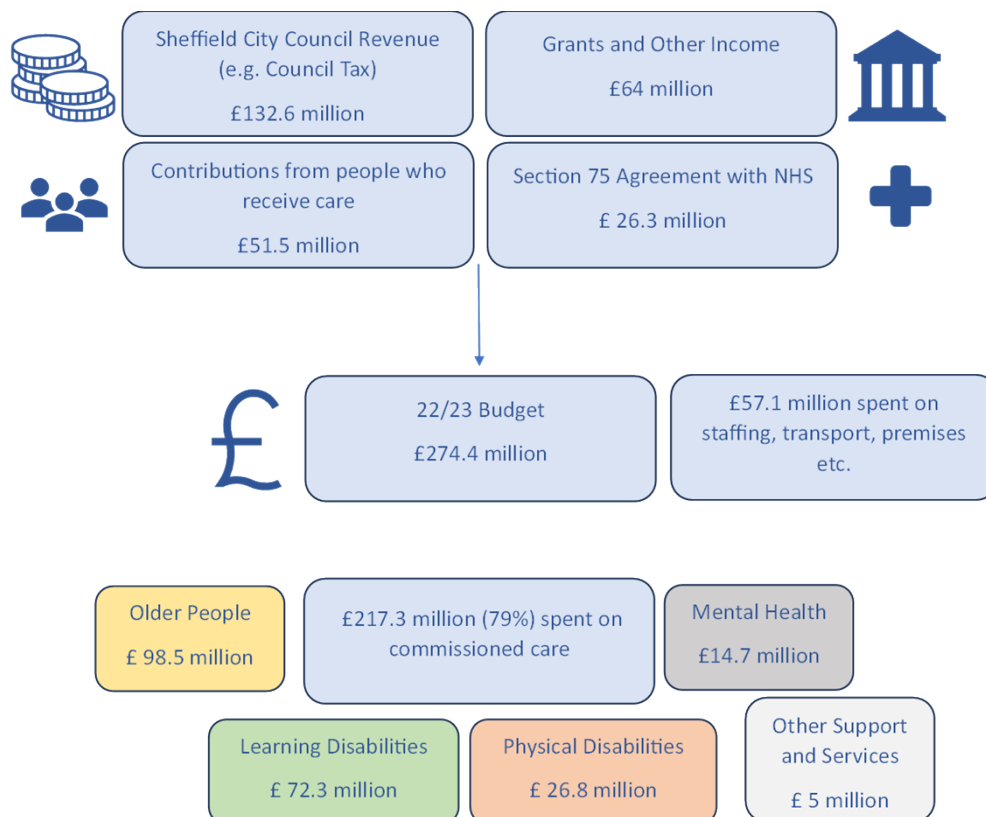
Sheffield City Council Revenue (e.g. Council Tax)

£132.6 million

Grants and Other Income

£64 million

Contributions from people who receive care

£51.5 million

Section 75 Agreement with NHS

£ 26.3 million

£

22/23 Budget

£274.4 million

£57.1 million spent on staffing, transport, premises etc.

Older People

£ 98.5 million

£217.3 million (79%) spent on commissioned care

Mental Health

£14.7 million

Learning Disabilities

£ 72.3 million

Physical Disabilities

£ 26.8 million

Other Support and Services

£ 5 million